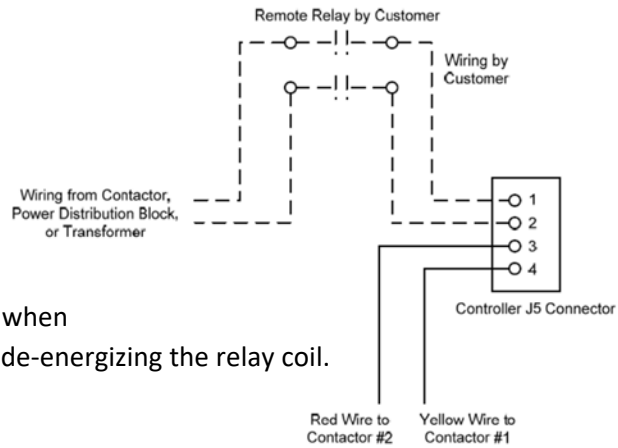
Remote Relay by Customer

Wiring by Customer

Wiring from Contactor, Power Distribution Block, or Transformer

1
2
3
4

Controller J5 Connector

when
de-energizing the relay coil.

Red Wire to Contactor #2

Yellow Wire to Contactor #1